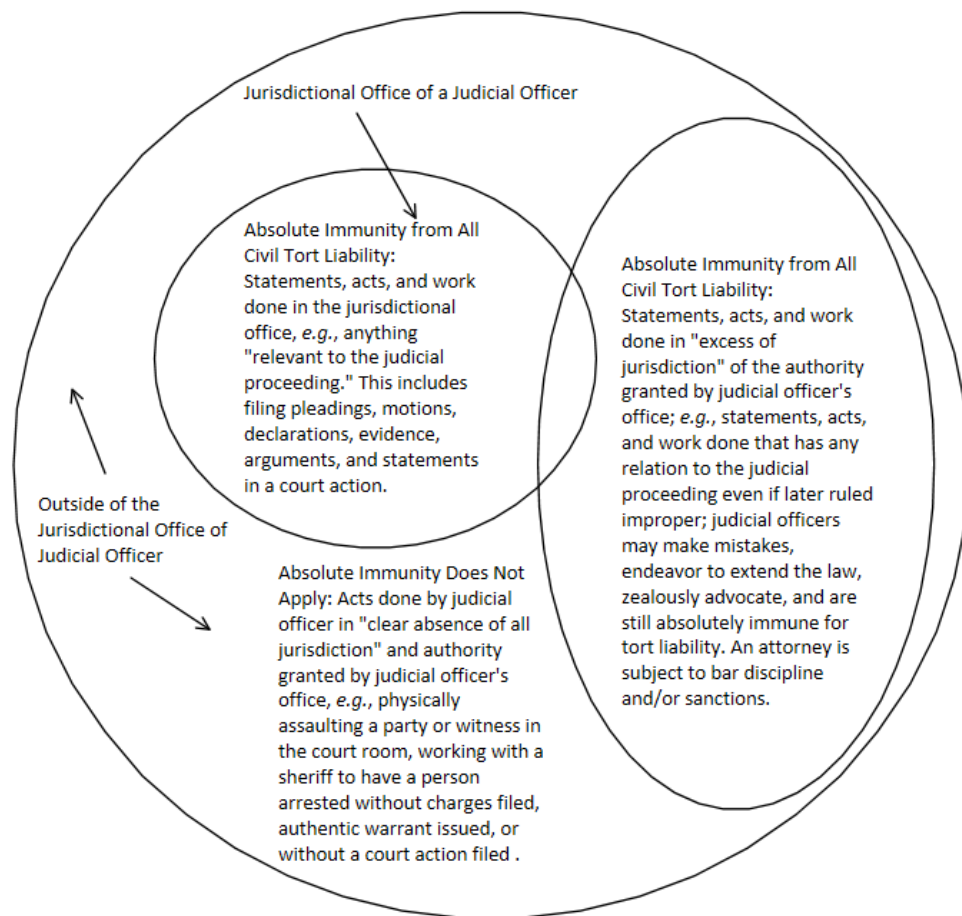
Jurisdictional Office of a Judicial Officer

Absolute Immunity from All Civil Tort Liability: Statements, acts, and work done in the jurisdictional office, *e.g.*, anything "relevant to the judicial proceeding." This includes filing pleadings, motions, declarations, evidence, arguments, and statements in a court action.

Absolute Immunity from All Civil Tort Liability: Statements, acts, and work done in "excess of jurisdiction" of the authority granted by judicial officer's office; *e.g.*, statements, acts, and work done that has any relation to the judicial proceeding even if later ruled improper; judicial officers may make mistakes, endeavor to extend the law, zealously advocate, and are still absolutely immune for tort liability. An attorney is subject to bar discipline and/or sanctions.

Outside of the Jurisdictional Office of Judicial Officer

Absolute Immunity Does Not Apply: Acts done by judicial officer in "clear absence of all jurisdiction" and authority granted by judicial officer's office, *e.g.*, physically assaulting a party or witness in the court room, working with a sheriff to have a person arrested without charges filed, authentic warrant issued, or without a court action filed .